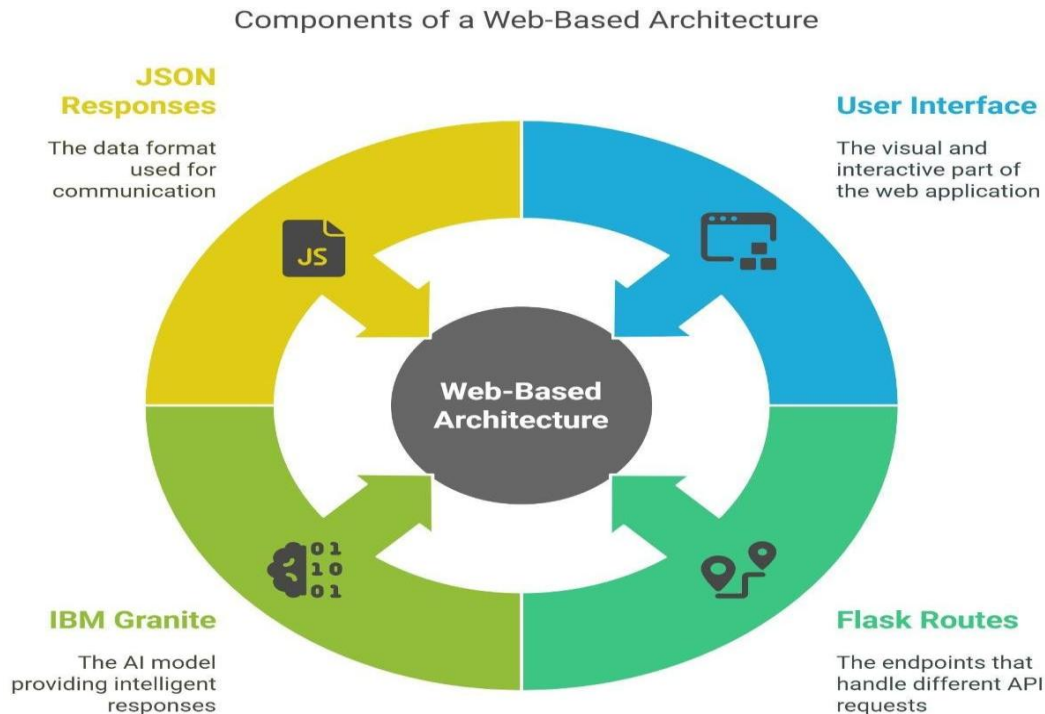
Components of a Web-Based Architecture

JSON Responses

The data format used for communication

JS

User Interface

The visual and interactive part of the web application

Web-Based Architecture

01
10
01

IBM Granite

The AI model providing intelligent responses

Flask Routes

The endpoints that handle different API requests